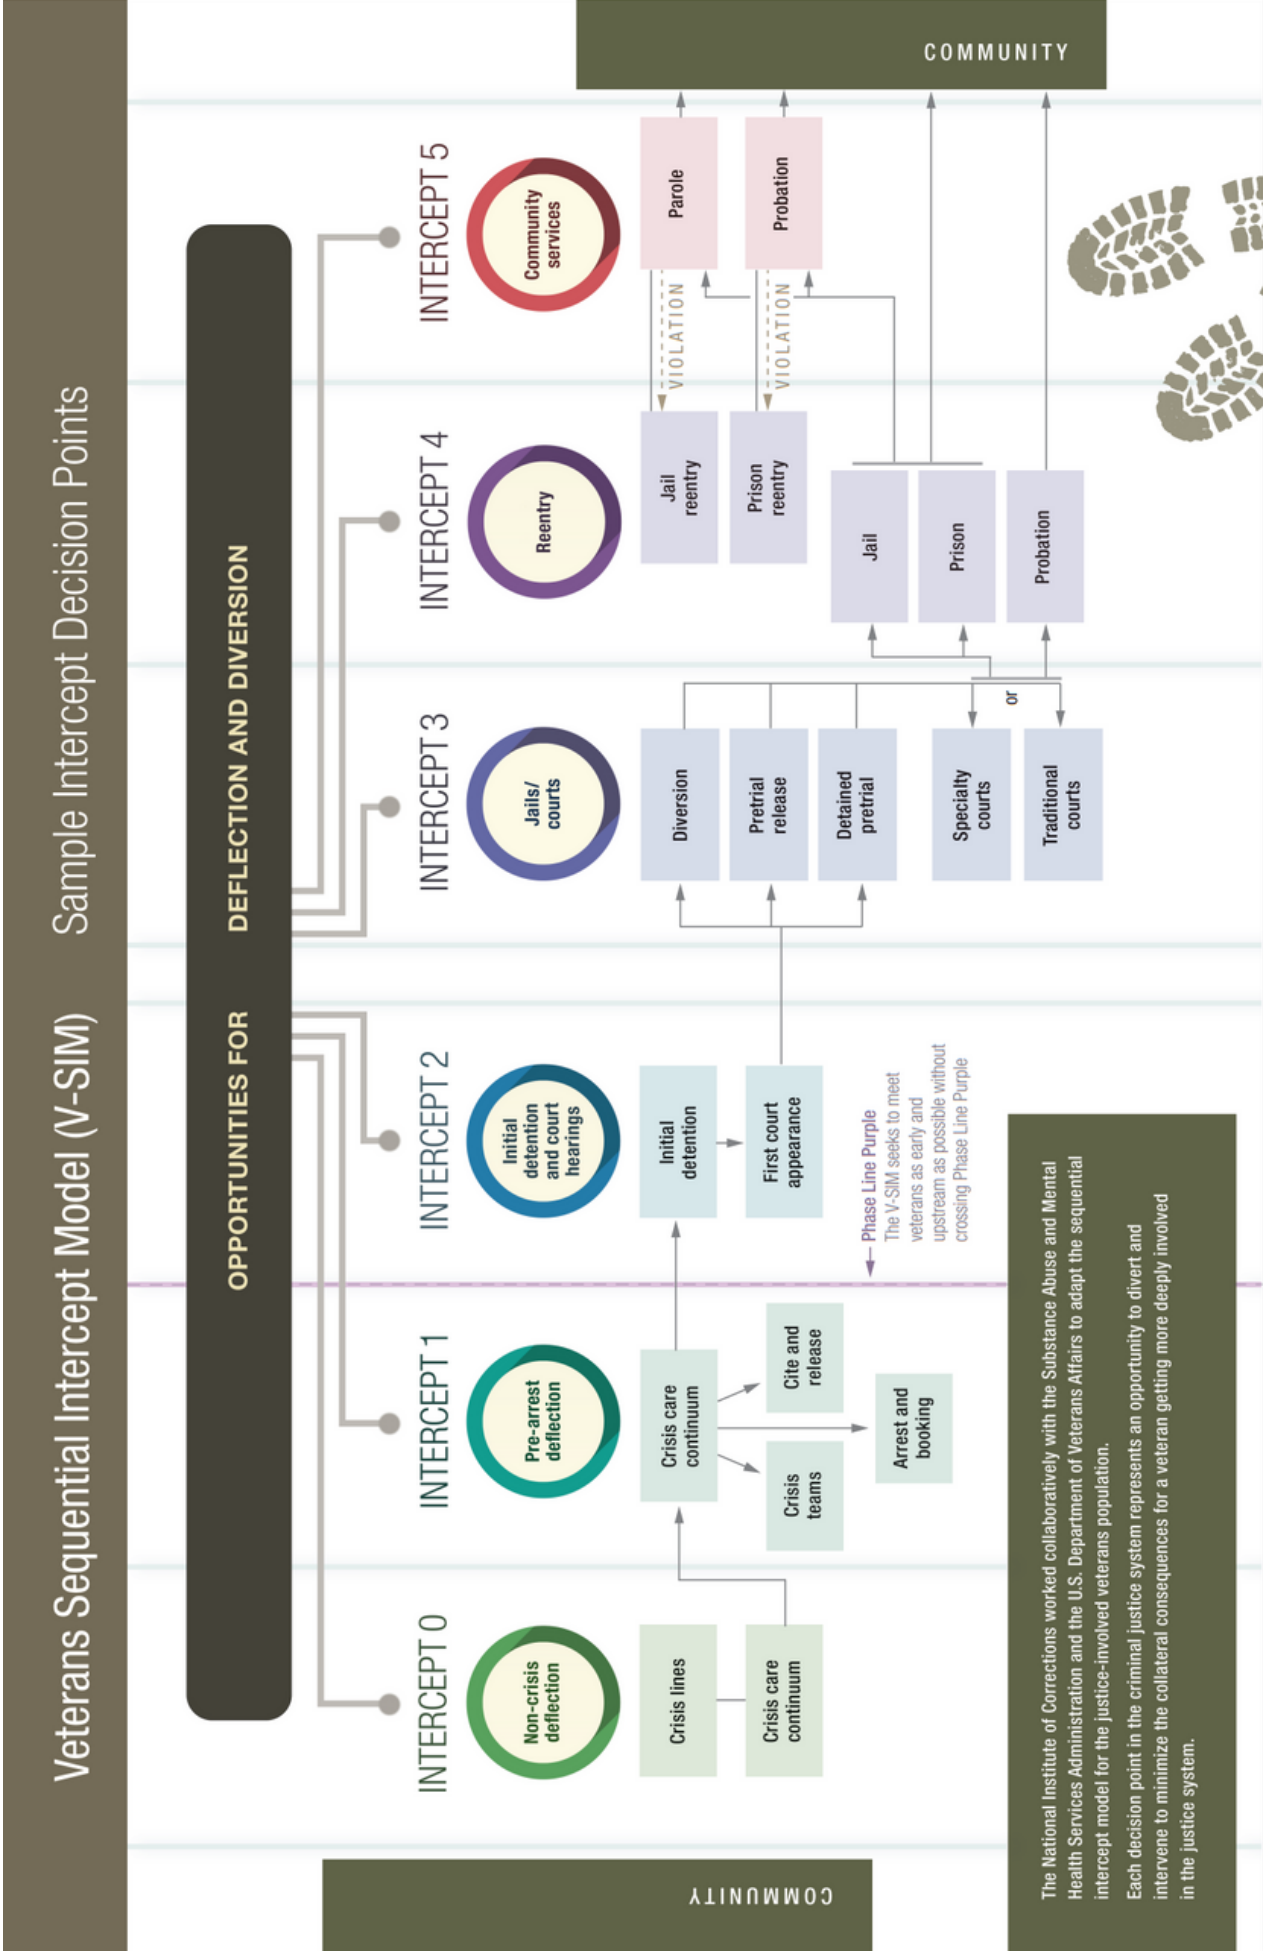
Veterans Sequential Intercept Model (V-SIM) Sample Intercept Decision Points

OPPORTUNITIES FOR DEFLECTION AND DIVERSION

COMMUNITY

INTERCEPT 0
Non-crisis deflection
Crisis lines
Crisis care continuum

INTERCEPT 1
Pre-arrest deflection
Crisis care continuum
Crisis teams
Cite and release
Arrest and booking

INTERCEPT 2
Initial detention and court hearings
Initial detention
First court appearance

Phase Line Purple
The V-SIM seeks to meet veterans as early and upstream as possible without crossing Phase Line Purple

INTERCEPT 3
Jails/ courts
Diversion
Pretrial release
Detained pretrial
Specialty courts
or
Traditional courts

INTERCEPT 4
Reentry
Jail reentry
Prison reentry
Jail
Prison
Probation

INTERCEPT 5
Community services
Parole
Probation
VIOLATION
VIOLATION

COMMUNITY

The National Institute of Corrections worked collaboratively with the Substance Abuse and Mental Health Services Administration and the U.S. Department of Veterans Affairs to adapt the sequential intercept model for the justice-involved veterans population.

Each decision point in the criminal justice system represents an opportunity to divert and intervene to minimize the collateral consequences for a veteran getting more deeply involved in the justice system.